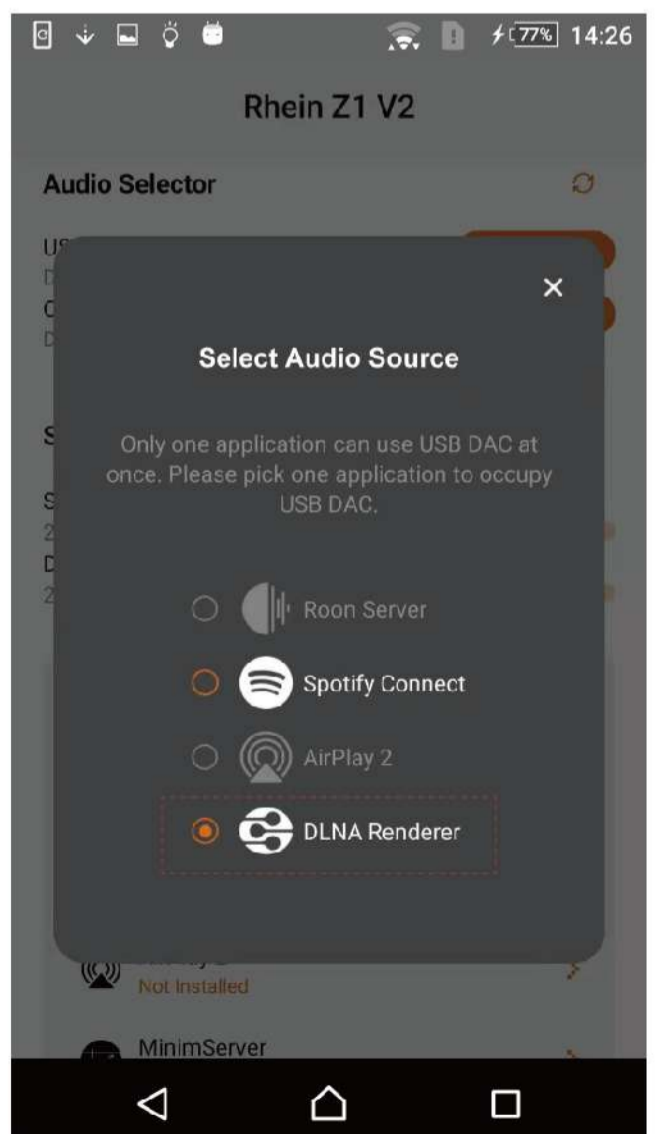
77% 14:26

Rhein Z1 V2

Audio Selector

U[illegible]
D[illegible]
C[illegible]
D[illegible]

S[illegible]

S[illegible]
2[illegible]
D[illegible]
2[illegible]

×

Select Audio Source

Only one application can use USB DAC at once. Please pick one application to occupy USB DAC.

Roon Server

Spotify Connect

AirPlay 2

DLNA Renderer

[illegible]
Not Installed

MinimServer